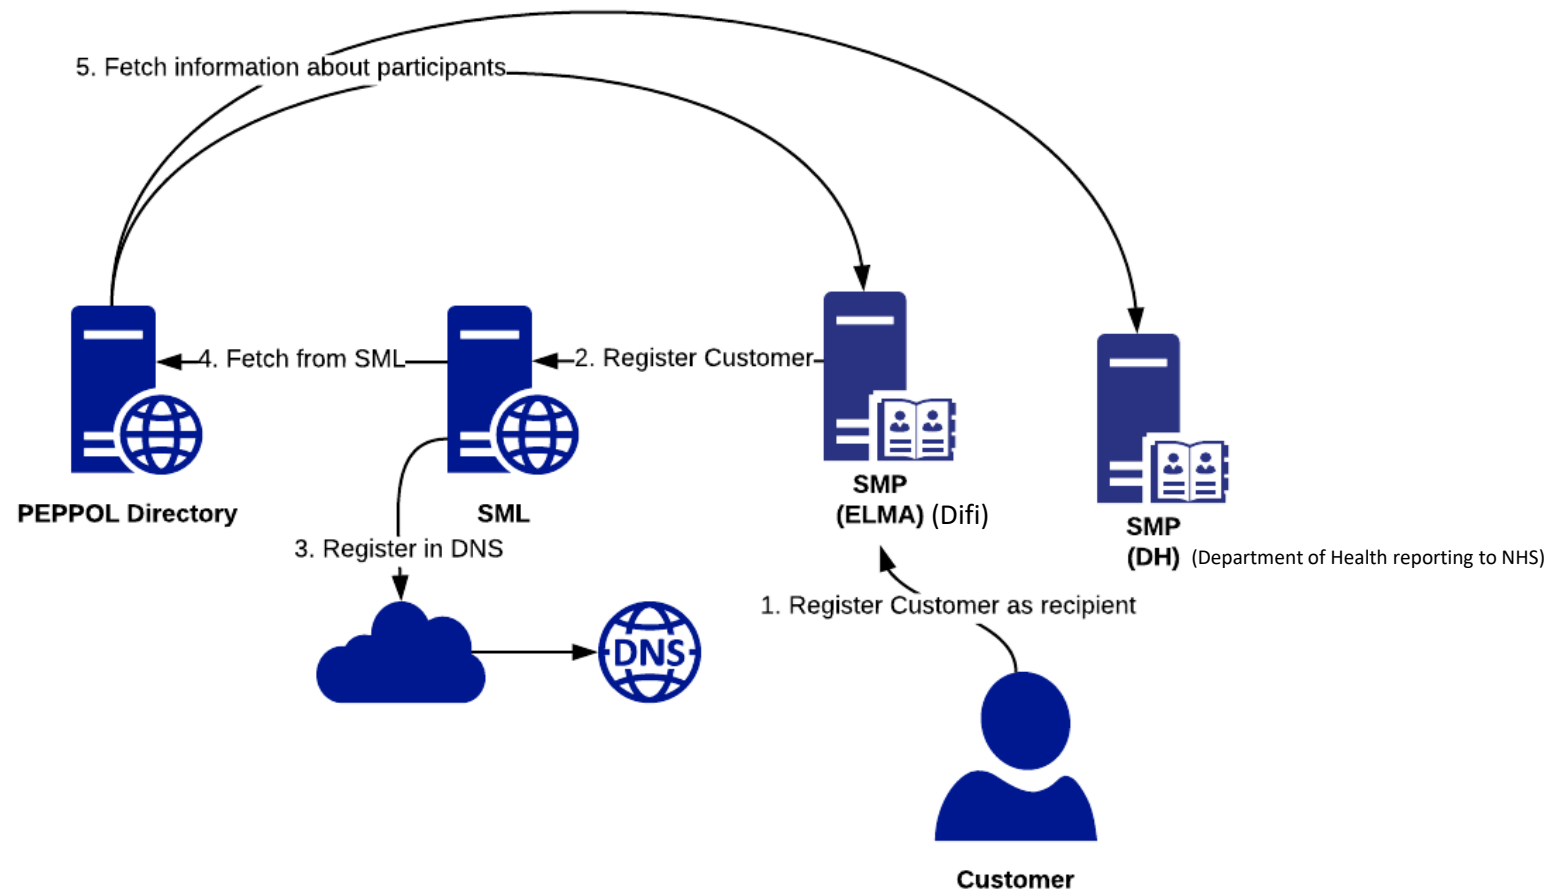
5. Fetch information about participants

4. Fetch from SML

2. Register Customer

PEPPOL Directory

SML

SMP
(ELMA) (Difi)

SMP
(DH) (Department of Health reporting to NHS)

3. Register in DNS

DNS

1. Register Customer as recipient

Customer